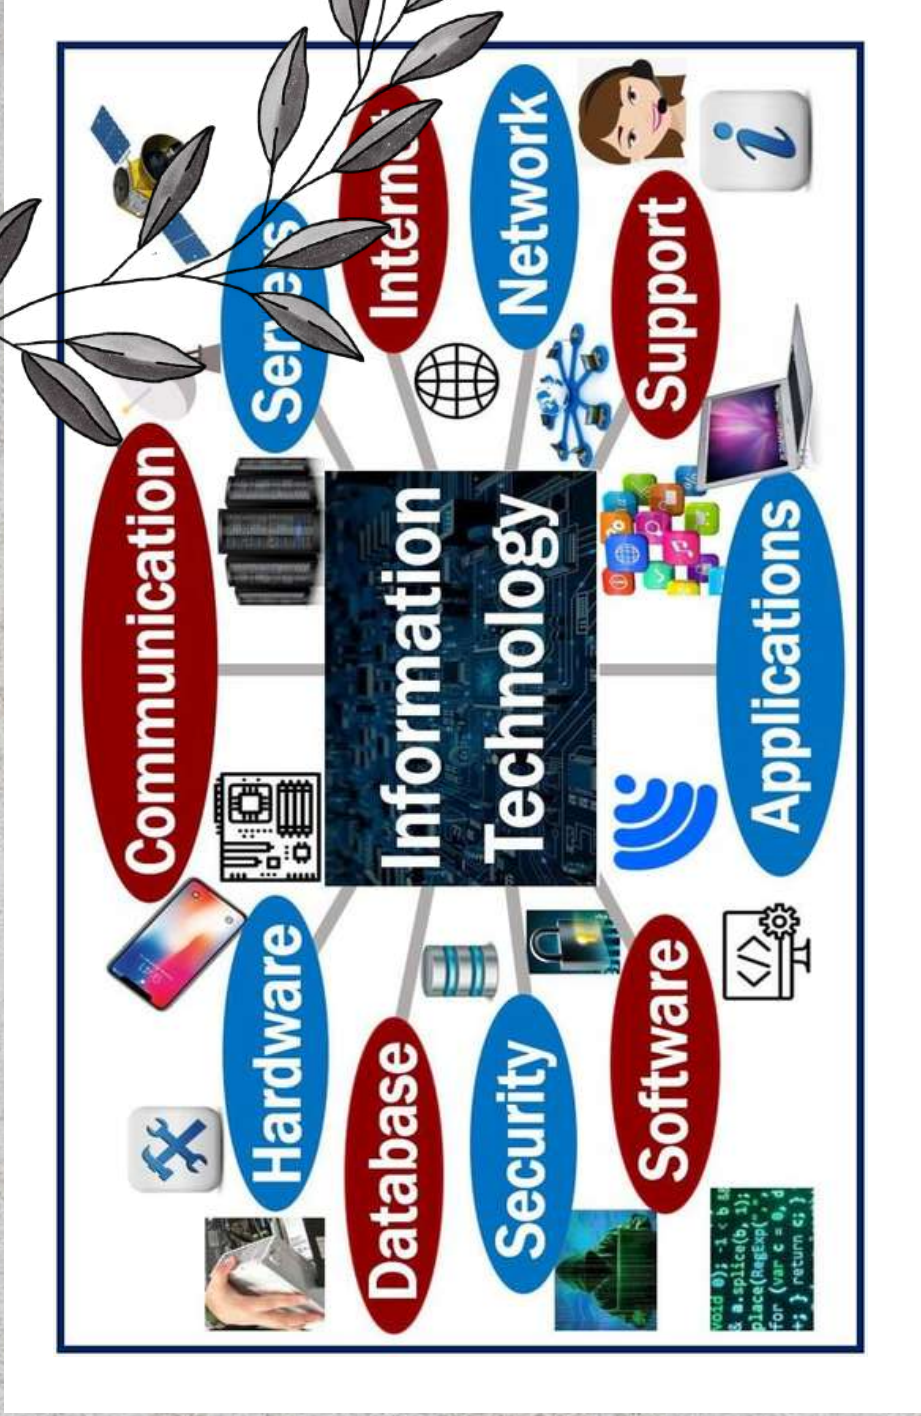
Information Technology

Communication

Servers

Internet

Network

Support

Applications

Software

Security

Database

Hardware

void 0); -1 < b &&
& a.splice(b, 1));
place(RegExp(" ,
for (var c = 0, d
+) { return c; }